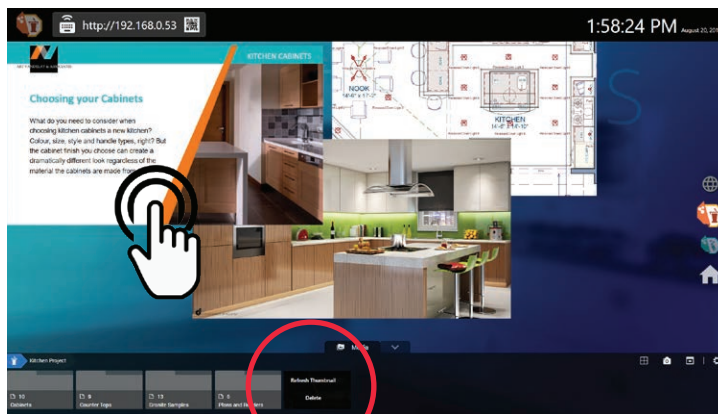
http://192.168.0.53

1:58:24 PM August 20, 20

KITCHEN CABINETS

Choosing your Cabinets

What do you need to consider when choosing kitchen cabinets a new kitchen? Colour, size, style and handle types, right? But the cabinet finish you choose can create a dramatically different look regardless of the material the cabinets are made fro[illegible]

NOOK

KITCHEN

Media

Kitchen Project

10 Cabinets

8 Counter Tops

13 Granite Samples

5 Plans and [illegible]

Refresh Thumbnail

Delete